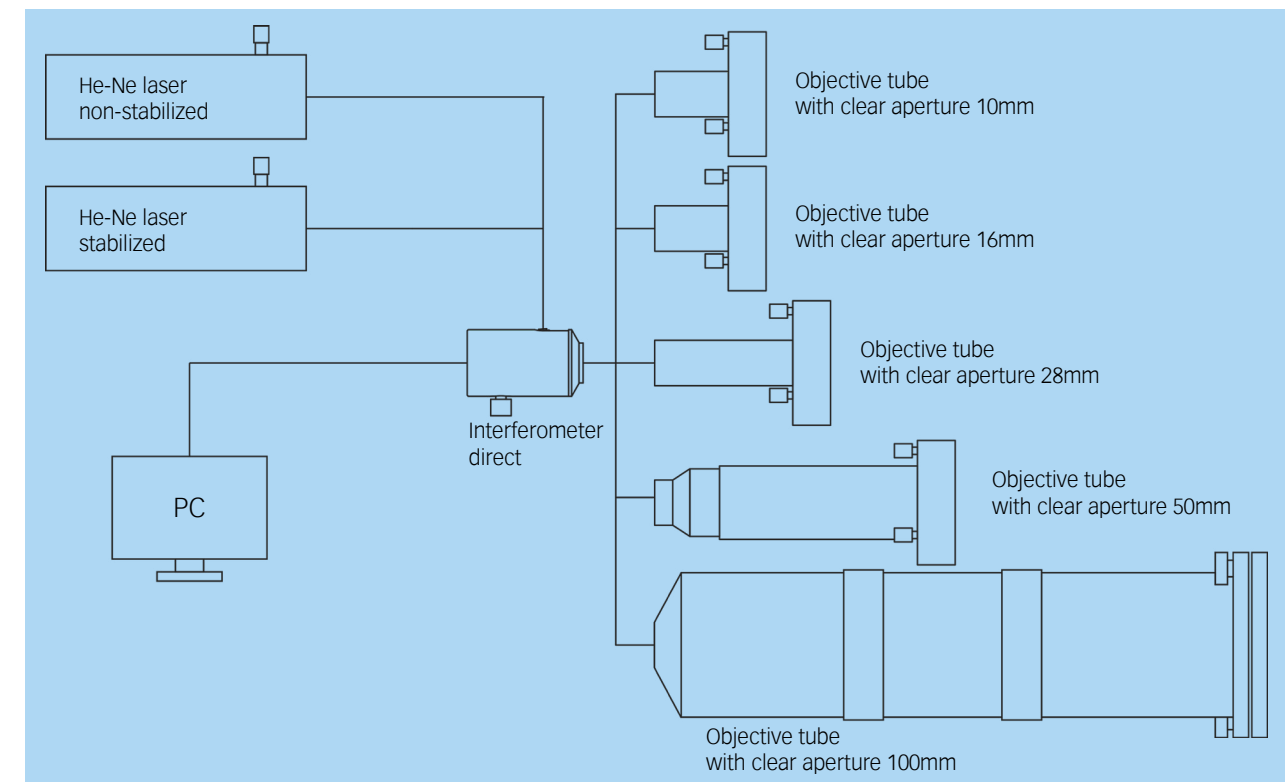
He-Ne laser
non-stabilized

He-Ne laser
stabilized

PC

Interferometer
direct

Objective tube
with clear aperture 10mm

Objective tube
with clear aperture 16mm

Objective tube
with clear aperture 28mm

Objective tube
with clear aperture 50mm

Objective tube
with clear aperture 100mm